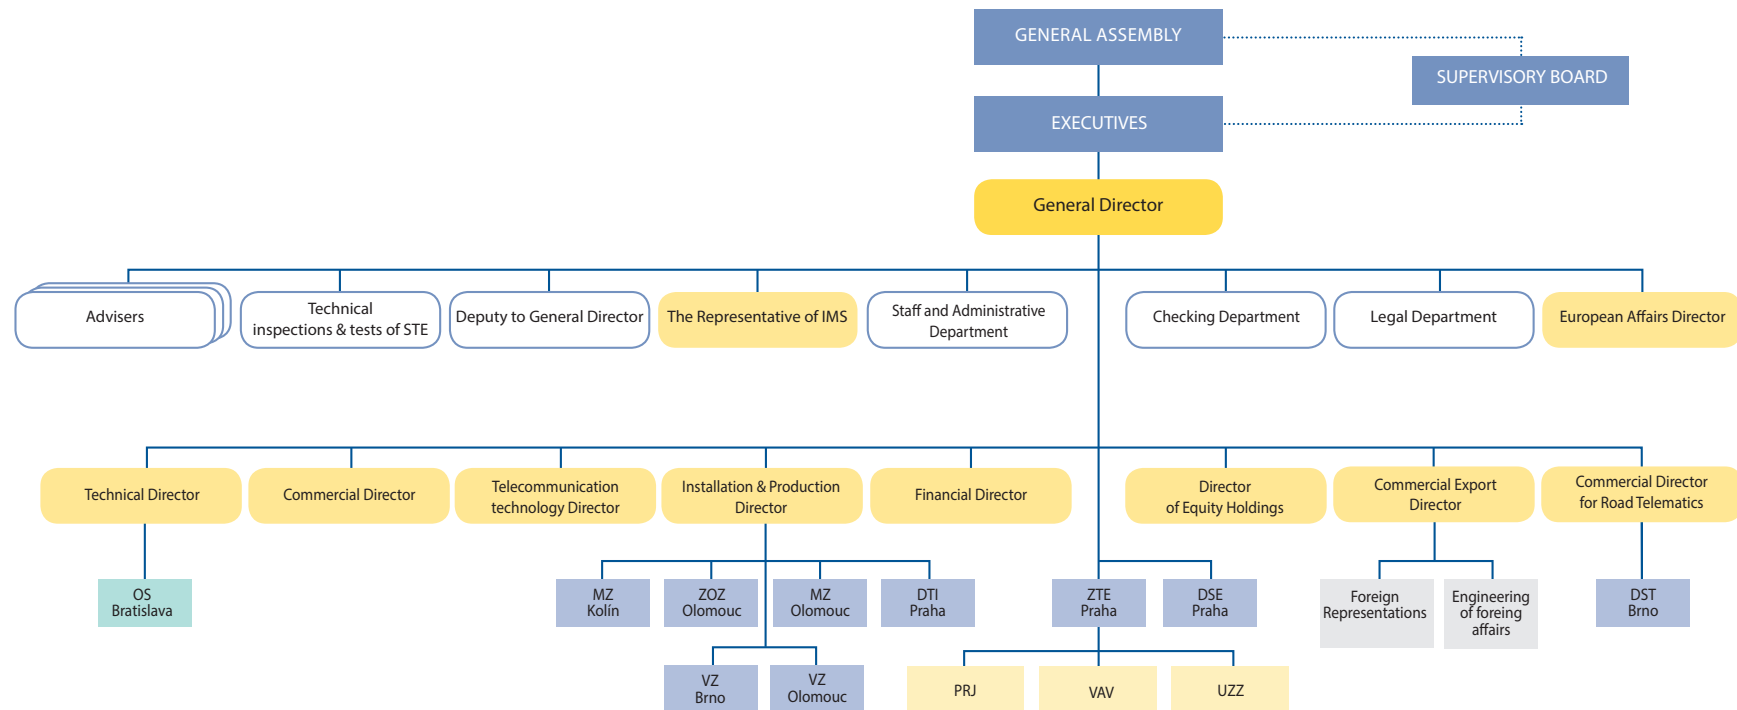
GENERAL ASSEMBLY

SUPERVISORY BOARD

EXECUTIVES

General Director

Advisers

Technical inspections & tests of STE

Deputy to General Director

The Representative of IMS

Staff and Administrative Department

Checking Department

Legal Department

European Affairs Director

Technical Director

Commercial Director

Telecommunication technology Director

Installation & Production Director

Financial Director

Director of Equity Holdings

Commercial Export Director

Commercial Director for Road Telematics

OS Bratislava

MZ Kolín

ZOZ Olomouc

MZ Olomouc

DTI Praha

ZTE Praha

DSE Praha

Foreign Representations

Engineering of foreing affairs

DST Brno

VZ Brno

VZ Olomouc

PRJ

VAV

UZZ